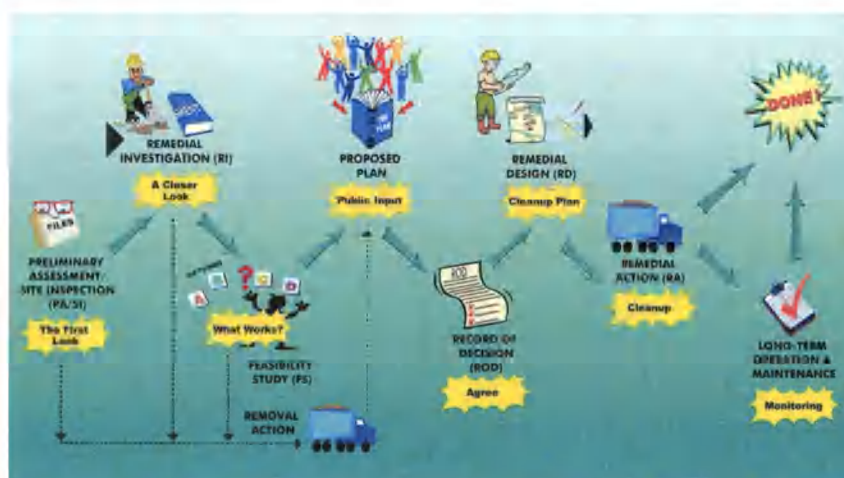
FILES

PRELIMINARY ASSESSMENT/ SITE INSPECTION (PA/SI)

The First Look

REMEDIAL INVESTIGATION (RI)

A Closer Look

What Works?

FEASIBILITY STUDY (FS)

REMOVAL ACTION

PROPOSED PLAN

Public Input

ROD

RECORD OF DECISION (ROD)

Agree

REMEDIAL DESIGN (RD)

Cleanup Plan

REMEDIAL ACTION (RA)

Cleanup

DONE!

LONG-TERM OPERATION & MAINTENANCE

Monitoring